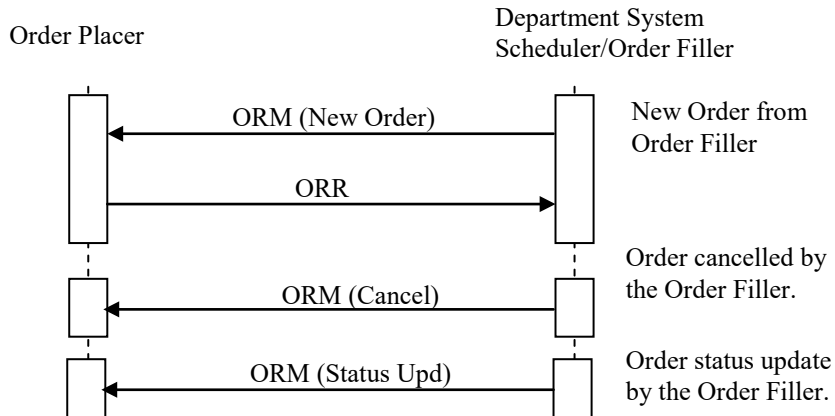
Order Placer

Department System Scheduler/Order Filler

ORM (New Order)

New Order from Order Filler

ORR

Order cancelled by the Order Filler.

ORM (Cancel)

Order status update by the Order Filler.

ORM (Status Upd)